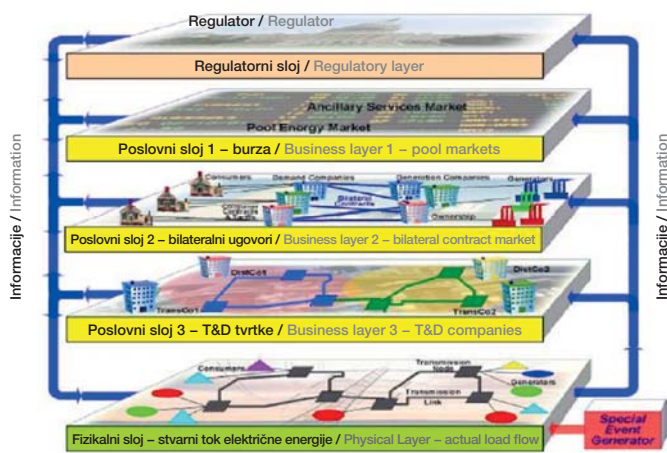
Regulator / Regulator

Regulatorni sloj / Regulatory layer

Ancillary Services Market

Pool Energy Market

Poslovni sloj 1 – burza / Business layer 1 – pool markets

Consumers

Demand Companies

Generation Companies

Generators

Bilateral Contracts

Ownership

Poslovni sloj 2 – bilateralni ugovori / Business layer 2 – bilateral contract market

DistCo1

DistCo2

TransCo1

TransCo2

Poslovni sloj 3 – T&D tvrtke / Business layer 3 – T&D companies

Consumers

Transmission Node

Generators

Transmission Link

Fizikalni sloj – stvarni tok električne energije / Physical Layer – actual load flow

Special Event Generator

Informacije / Information

Informacije / Information